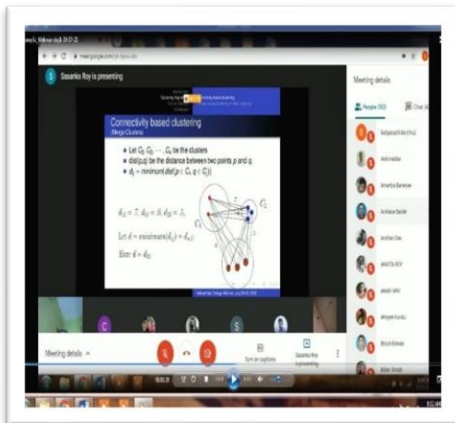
Sasanko Roy is presenting

meet.google.com

Connectivity based clustering
Merge Clustering

Let $C_1, C_2, \cdots, C_k$ be the clusters
dist(p,q) be the distance between two points p and q.
$d_{ij}$ = minimum(dist(p,q): $C_i$, q ∈ $C_j$))

$d_{12} = 7, d_{23} = 9, d_{13} = 7_i$

Let $d$ = minimum($d_{ij}$) = $d_{ij}$.

Here: $d = d_{23}$

$C_1$

$C_2$

Meeting details

People (50)

Chat

Meeting details

Turn on captions

Sasanko Roy is presenting

C

S

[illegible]